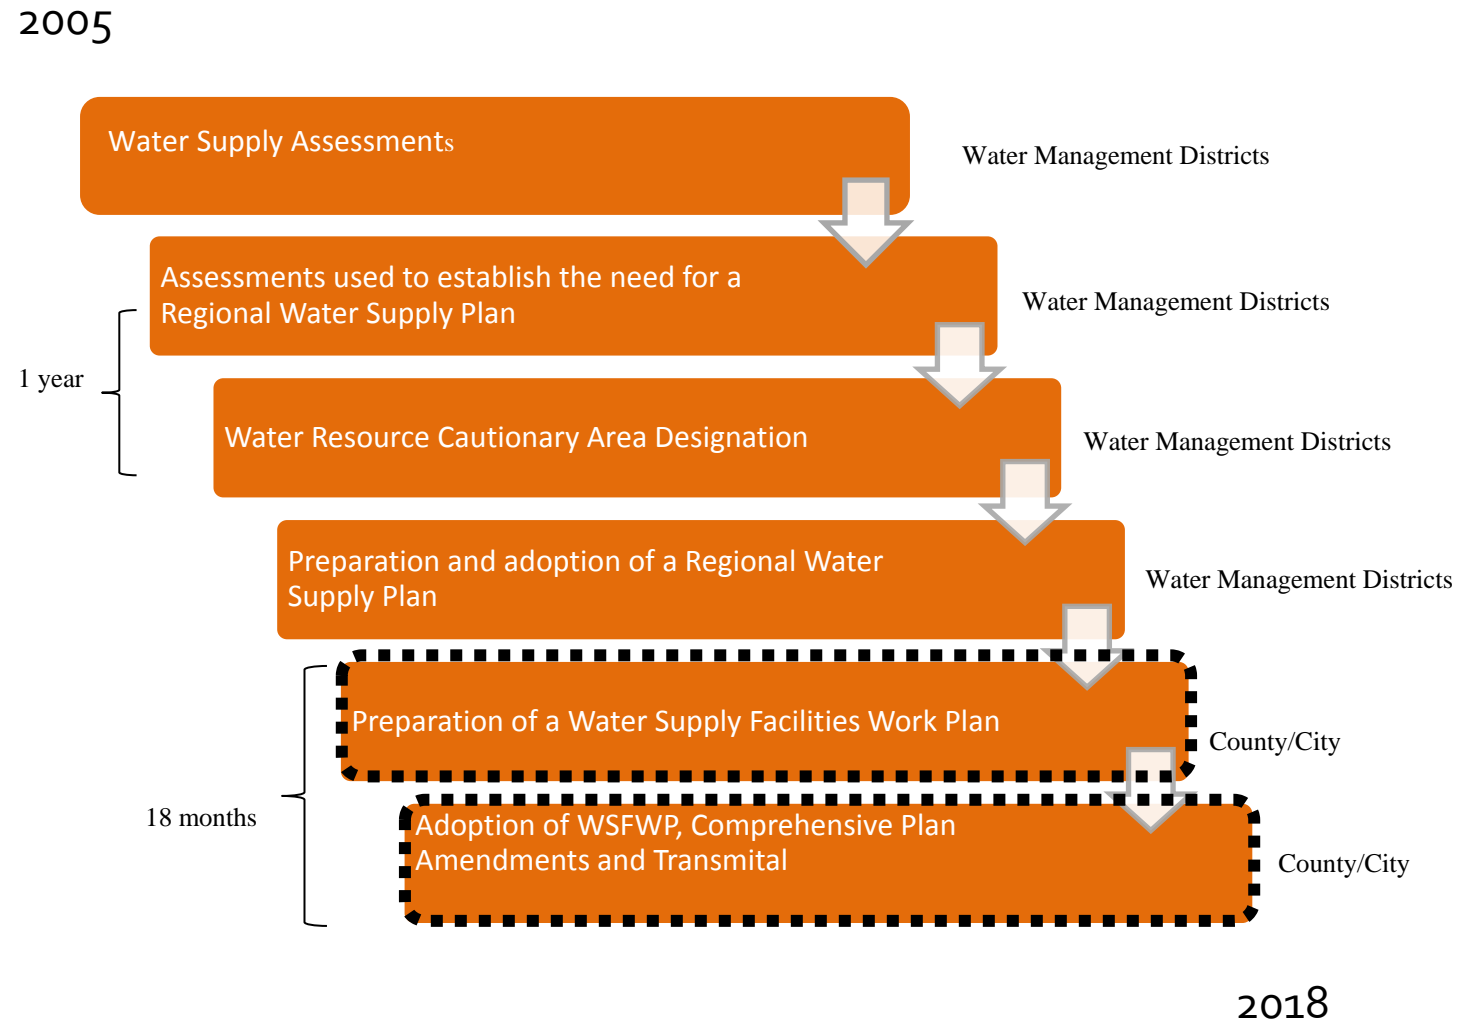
2005

Water Supply Assessments

Water Management Districts

Assessments used to establish the need for a Regional Water Supply Plan

Water Management Districts

1 year

Water Resource Cautionary Area Designation

Water Management Districts

Preparation and adoption of a Regional Water Supply Plan

Water Management Districts

Preparation of a Water Supply Facilities Work Plan

County/City

18 months

Adoption of WSFWP, Comprehensive Plan Amendments and Transmital

County/City

2018